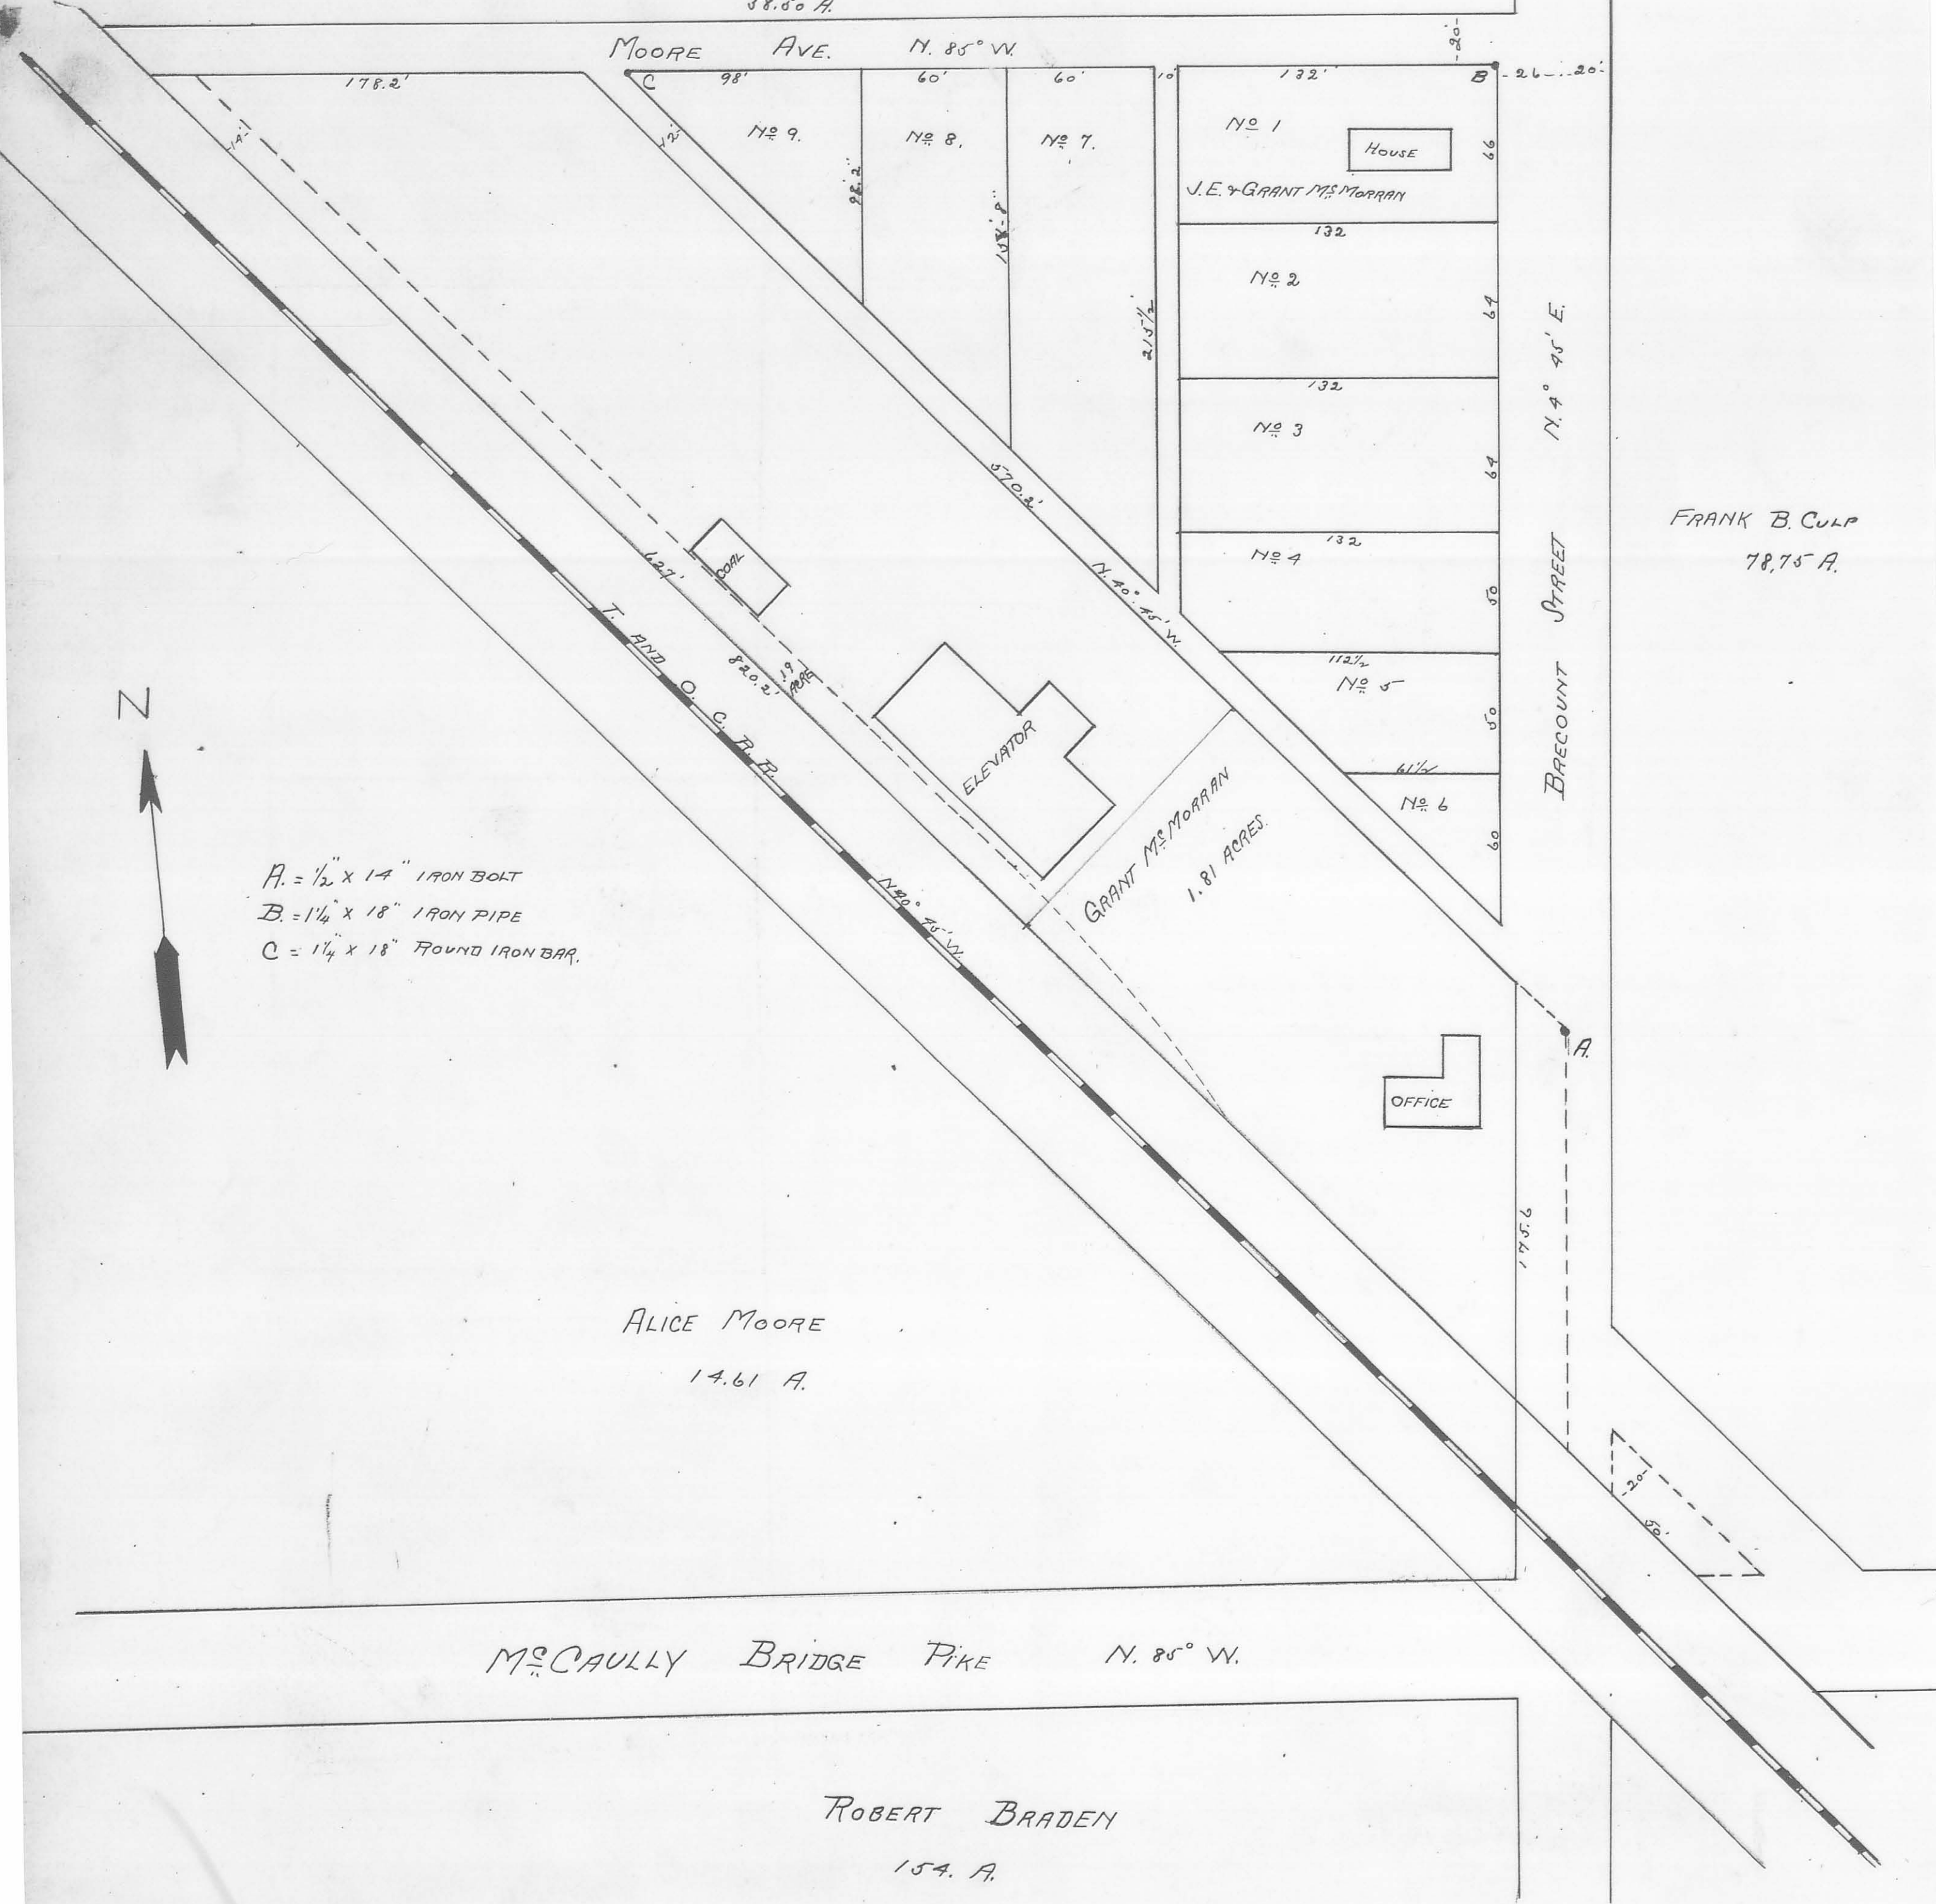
58.80 A.

MOORE AVE. N. 85° W.

20'

178.2' C 98' 60' 60' 10' 132' B 26 20'

14' 12' No. 9. No. 8. No. 7. No. 1 HOUSE 66

98.2' 158.8' J.E. & GRANT McMORRAN

132

No. 2

215½ 64

132

No. 3 64

570.2'

132

No. 4 50

COAL 627'

N. 40° 45' W.

N. 4° 45' E.

BRECOUNT STREET

FRANK B. CULP

78.75 A.

T. AND O. C. R.R. 820.2' 19 ACRE

112½

No. 5 50

N

ELEVATOR

61½

GRANT McMORRAN 1.81 ACRES.

No. 6 60

A. = ½" x 14" IRON BOLT
B. = 1¼" x 18" IRON PIPE
C = 1¼" x 18" ROUND IRON BAR.

N. 40° 45' W.

A.

OFFICE

175.6

ALICE MOORE

14.61 A.

20 30'

McCAULLY BRIDGE PIKE N. 85° W.

ROBERT BRADEN

154. A.